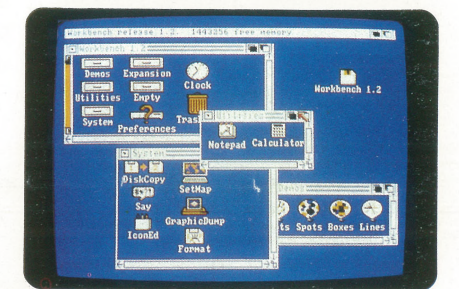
Workbench release 1.2. 1443256 free memory

Workbench 1.2

Demos
Expansion
Clock
Utilities
Empty
System
Preferences
Tras

Workbench 1.2

Utilities
Notepad
Calculator

System
DiskCopy
SetMap
Say
GraphicDump
IconEd
Format

Demos
ts
Spots
Boxes
Lines